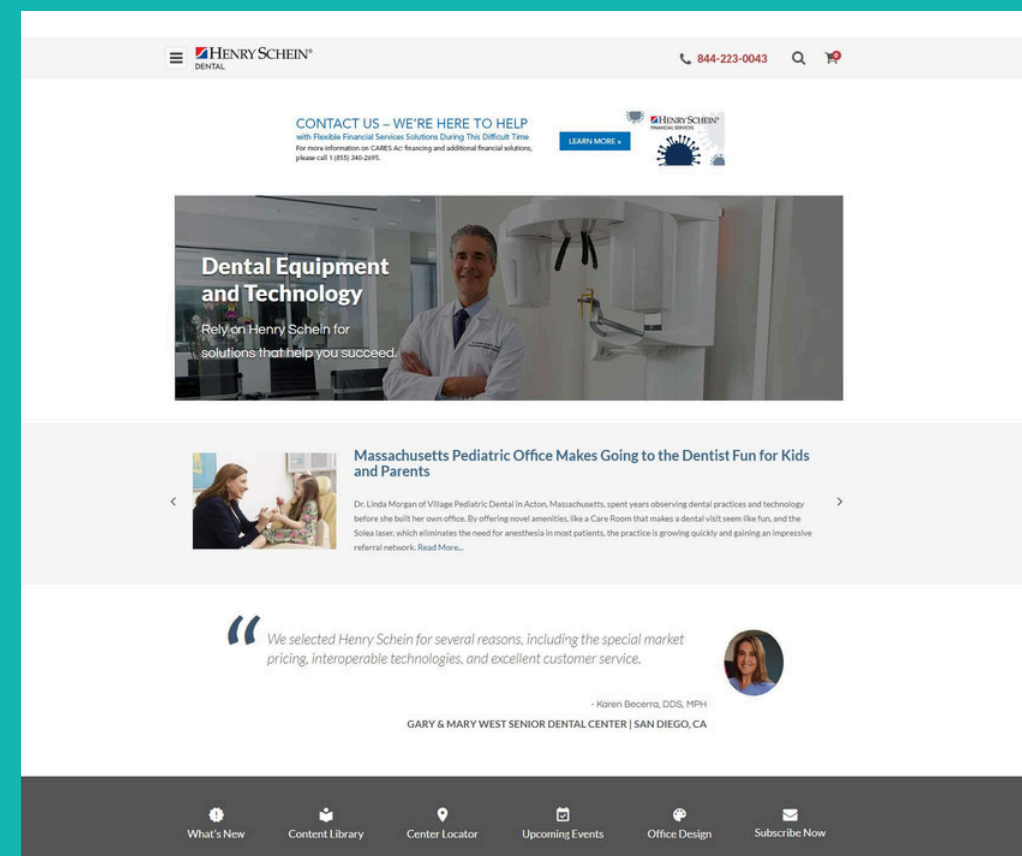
HENRY SCHEIN®
DENTAL

844-223-0043

0

CONTACT US – WE'RE HERE TO HELP
with Flexible Financial Services Solutions During This Difficult Time
For more information on CARES Act financing and additional financial solutions, please call 1 (855) 340-2695.

LEARN MORE »

HENRY SCHEIN®
FINANCIAL SERVICES

Dental Equipment and Technology

Rely on Henry Schein for solutions that help you succeed.

Massachusetts Pediatric Office Makes Going to the Dentist Fun for Kids and Parents

Dr. Linda Morgan of Village Pediatric Dental in Acton, Massachusetts, spent years observing dental practices and technology before she built her own office. By offering novel amenities, like a Care Room that makes a dental visit seem like fun, and the Solea laser, which eliminates the need for anesthesia in most patients, the practice is growing quickly and gaining an impressive referral network. Read More...

We selected Henry Schein for several reasons, including the special market pricing, interoperable technologies, and excellent customer service.

- Karen Becerra, DDS, MPH

GARY & MARY WEST SENIOR DENTAL CENTER | SAN DIEGO, CA

What's New
Content Library
Center Locator
Upcoming Events
Office Design
Subscribe Now